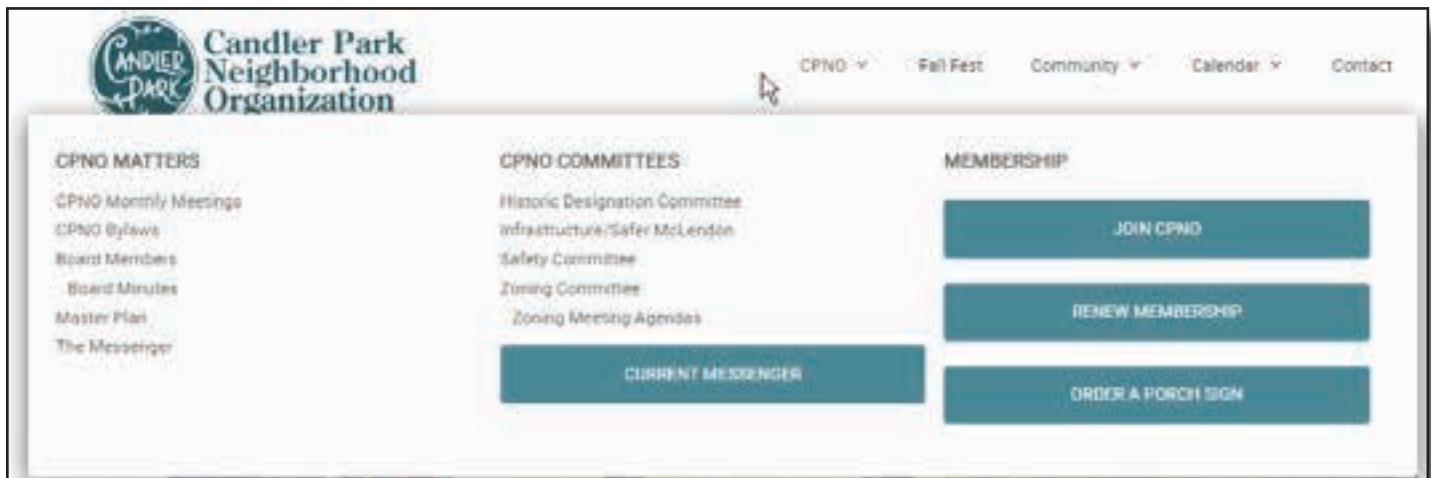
Candler Park

Candler Park Neighborhood Organization

CPNO ˅ Fall Fest Community ˅ Calendar ˅ Contact

CPNO MATTERS

CPNO Monthly Meetings
CPNO Bylaws
Board Members
Board Minutes
Master Plan
The Messenger

CPNO COMMITTEES

Historic Designation Committee
Infrastructure/Safer McLendon
Safety Committee
Zoning Committee
Zoning Meeting Agendas

CURRENT MESSENGER

MEMBERSHIP

JOIN CPNO

RENEW MEMBERSHIP

ORDER A PORCH SIGN